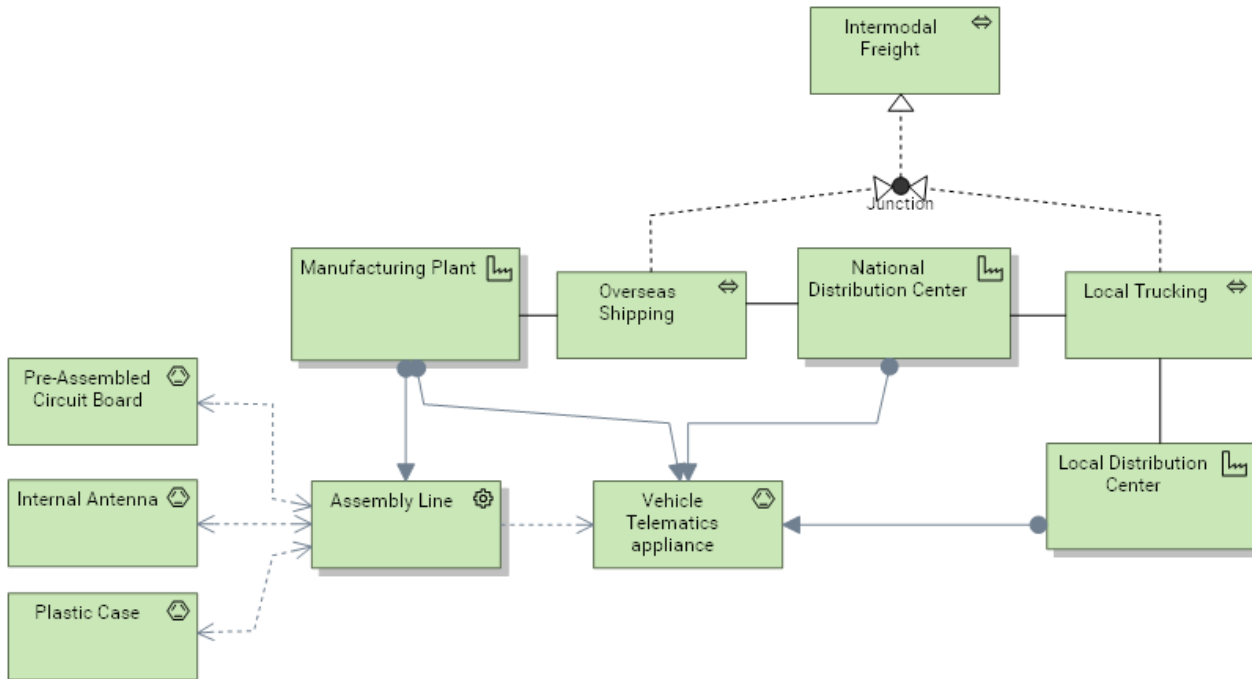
Intermodal Freight

Junction

Manufacturing Plant

Overseas Shipping

National Distribution Center

Local Trucking

Pre-Assembled Circuit Board

Internal Antenna

Plastic Case

Assembly Line

Vehicle Telematics appliance

Local Distribution Center